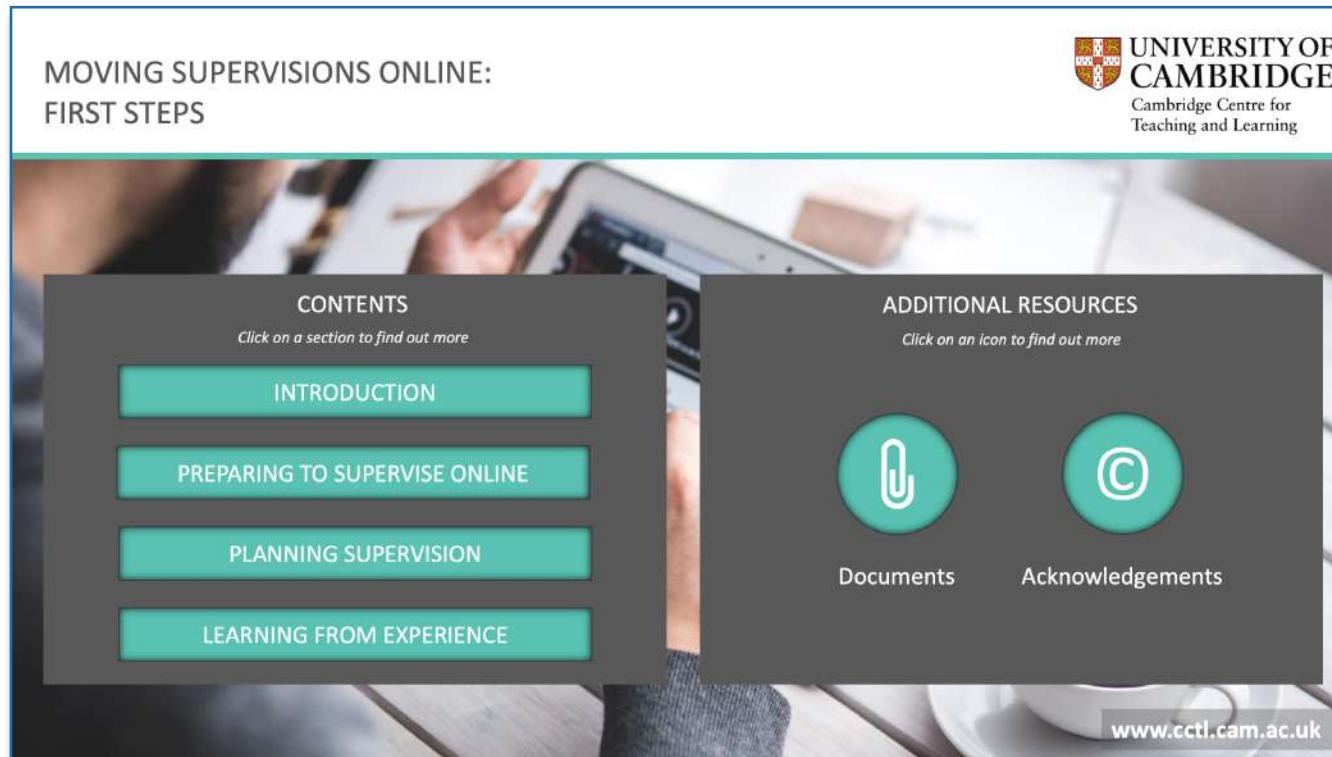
MOVING SUPERVISIONS ONLINE:
FIRST STEPS

UNIVERSITY OF
CAMBRIDGE
Cambridge Centre for
Teaching and Learning

CONTENTS
*Click on a section to find out more*

INTRODUCTION

PREPARING TO SUPERVISE ONLINE

PLANNING SUPERVISION

LEARNING FROM EXPERIENCE

ADDITIONAL RESOURCES
*Click on an icon to find out more*

Documents

Acknowledgements

www.cctl.cam.ac.uk